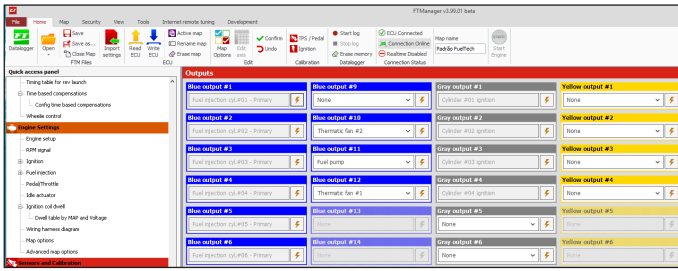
FTManager v3.99.01 beta

File Home Map Security View Tools Internet remote tuning Development

Datalogger Open Save Save as... Close Map Import settings Read ECU Write ECU Active map Rename map Erase map Map Options Edit only Confirm Undo TPS / Pedal Ignition Start log Stop log Erase memory ECU Connected Connection Online Realtime Disabled Map name PackBo FuelTech Start Engine

FTM Files ECU Edit Calibration Datalogger Connection Status

Quick access panel
Timing table for rev launch
Time based compensations
Config time based compensations
Wheelie control
Engine Settings
Engine setup
RPM signal
Ignition
Fuel injection
Pedal/Throttle
Idle actuator
Ignition coil dwell
Dwell table by MAP and Voltage
Wiring harness diagram
Map options
Advanced map options
Sensors and Calibration

Outputs

| Blue output #1 | Blue output #9 | Gray output #1 | Yellow output #1 |
|---|---|---|---|
| Fuel injection cyl.#01 - Primary | None | Cylinder #01 ignition | None |
| Blue output #2 | Blue output #10 | Gray output #2 | Yellow output #2 |
| Fuel injection cyl.#02 - Primary | Thermatic fan #2 | Cylinder #02 ignition | None |
| Blue output #3 | Blue output #11 | Gray output #3 | Yellow output #3 |
| Fuel injection cyl.#03 - Primary | Fuel pump | Cylinder #03 ignition | None |
| Blue output #4 | Blue output #12 | Gray output #4 | Yellow output #4 |
| Fuel injection cyl.#04 - Primary | Thermatic fan #1 | Cylinder #04 ignition | None |
| Blue output #5 | Blue output #13 | Gray output #5 | Yellow output #5 |
| Fuel injection cyl.#05 - Primary | None | None | None |
| Blue output #6 | Blue output #14 | Gray output #6 | Yellow output #6 |
| Fuel injection cyl.#06 - Primary | None | None | None |